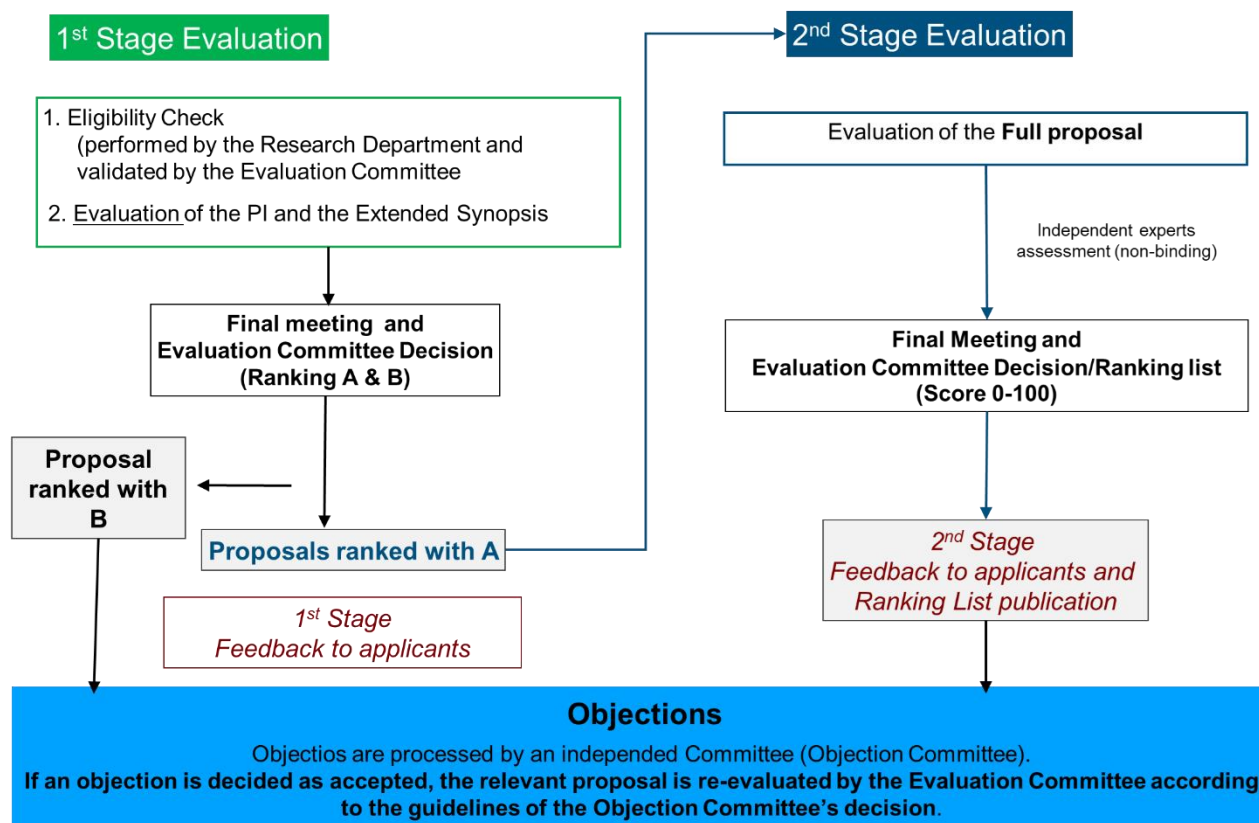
1st Stage Evaluation

1. Eligibility Check (performed by the Research Department and validated by the Evaluation Committee

2. Evaluation of the PI and the Extended Synopsis

Final meeting and Evaluation Committee Decision (Ranking A & B)

Proposal ranked with B

Proposals ranked with A

1st Stage Feedback to applicants

2nd Stage Evaluation

Evaluation of the Full proposal

Independent experts assessment (non-binding)

Final Meeting and Evaluation Committee Decision/Ranking list (Score 0-100)

2nd Stage Feedback to applicants and Ranking List publication

Objections

Objectios are processed by an independed Committee (Objection Committee).

If an objection is decided as accepted, the relevant proposal is re-evaluated by the Evaluation Committee according to the guidelines of the Objection Committee's decision.